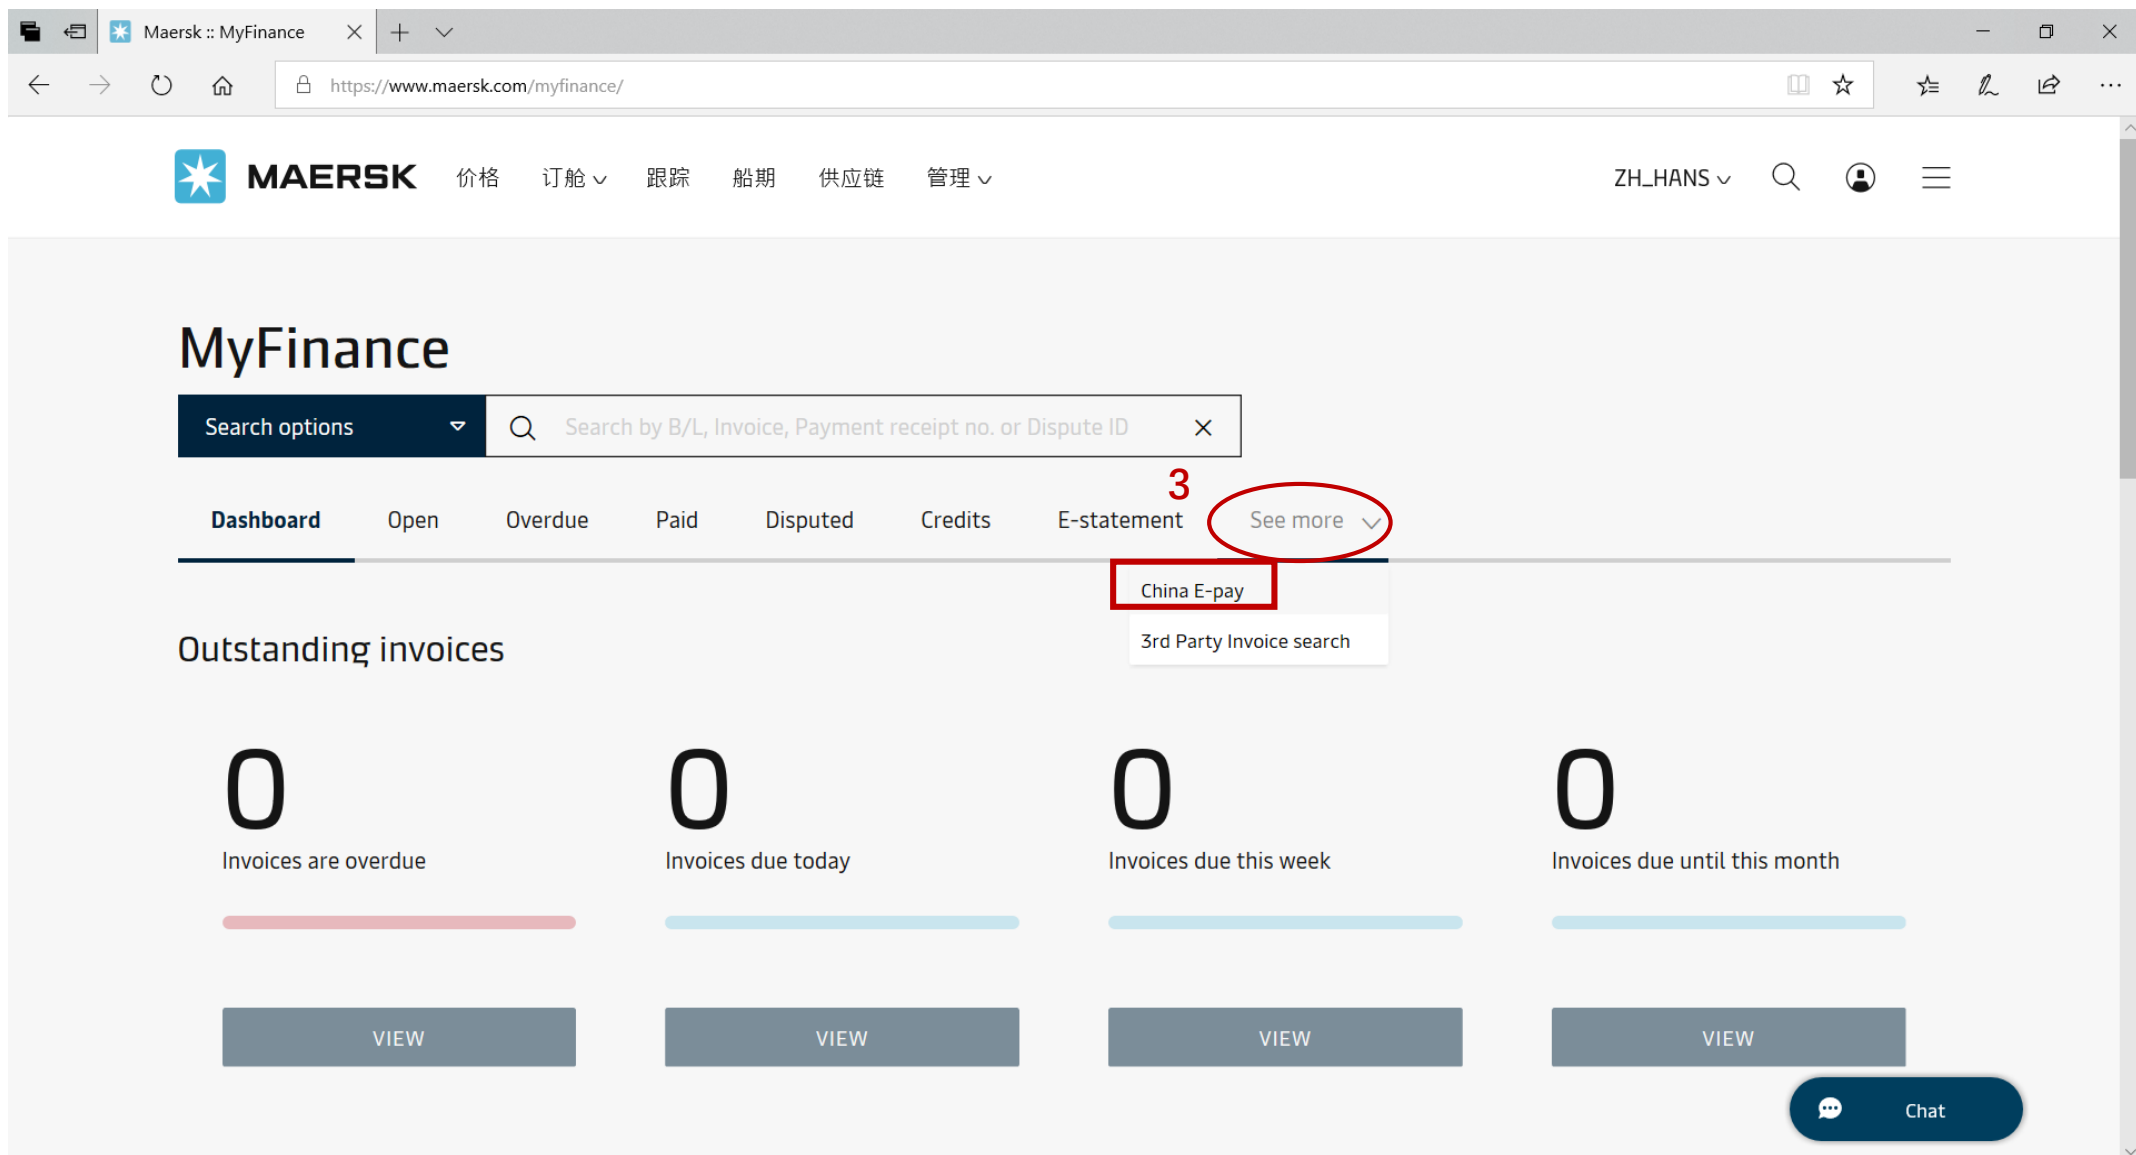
Maersk :: MyFinance

https://www.maersk.com/myfinance/

MAERSK 价格 订舱 跟踪 船期 供应链 管理

ZH_HANS

MyFinance

Search options

Search by B/L, Invoice, Payment receipt no. or Dispute ID

3

Dashboard Open Overdue Paid Disputed Credits E-statement See more

China E-pay

3rd Party Invoice search

Outstanding invoices

0
Invoices are overdue

VIEW

0
Invoices due today

VIEW

0
Invoices due this week

VIEW

0
Invoices due until this month

VIEW

Chat